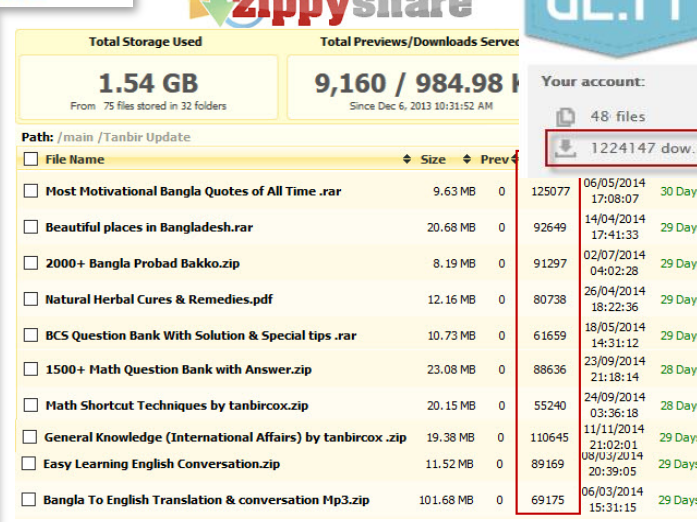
zippyshare

Total Storage Used
1.54 GB
From 75 files stored in 32 folders

Total Previews/Downloads Served
9,160 / 984.98 K
Since Dec 6, 2013 10:31:52 AM

GE.TT
Your account:
48 files
1224147 dow.

Path: /main /Tanbir Update

| File Name | Size | Prev | | | |
|---|---|---|---|---|---|
| Most Motivational Bangla Quotes of All Time .rar | 9.63 MB | 0 | 125077 | 06/05/2014 17:08:07 | 30 Day |
| Beautiful places in Bangladesh.rar | 20.68 MB | 0 | 92649 | 14/04/2014 17:41:33 | 29 Day |
| 2000+ Bangla Probad Bakko.zip | 8.19 MB | 0 | 91297 | 02/07/2014 04:02:28 | 29 Day |
| Natural Herbal Cures & Remedies.pdf | 12.16 MB | 0 | 80738 | 26/04/2014 18:22:36 | 29 Day |
| BCS Question Bank With Solution & Special tips .rar | 10.73 MB | 0 | 61659 | 18/05/2014 14:31:12 | 29 Day |
| 1500+ Math Question Bank with Answer.zip | 23.08 MB | 0 | 88636 | 23/09/2014 21:18:14 | 28 Day |
| Math Shortcut Techniques by tanbircox.zip | 20.15 MB | 0 | 55240 | 24/09/2014 03:36:18 | 28 Day |
| General Knowledge (International Affairs) by tanbircox .zip | 19.38 MB | 0 | 110645 | 11/11/2014 21:02:01 | 29 Day |
| Easy Learning English Conversation.zip | 11.52 MB | 0 | 89169 | 08/03/2014 20:39:05 | 29 Day |
| Bangla To English Translation & conversation Mp3.zip | 101.68 MB | 0 | 69175 | 06/03/2014 15:31:15 | 29 Day |